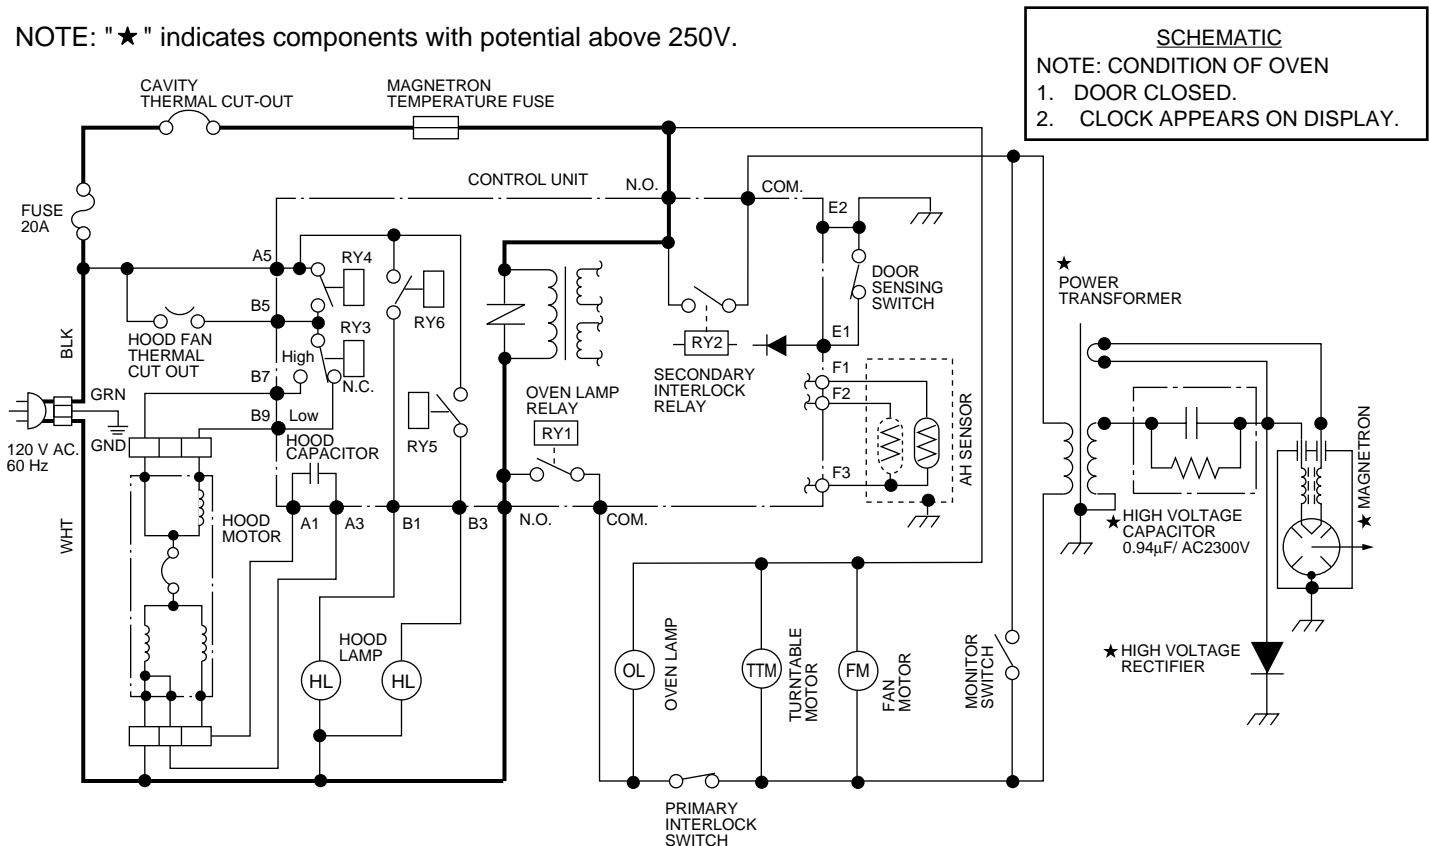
NOTE: "★" indicates components with potential above 250V.

SCHEMATIC
NOTE: CONDITION OF OVEN
1. DOOR CLOSED.
2. CLOCK APPEARS ON DISPLAY.

CAVITY THERMAL CUT-OUT
MAGNETRON TEMPERATURE FUSE
FUSE 20A
CONTROL UNIT
N.O.
COM.
E2
A5
RY4
DOOR SENSING SWITCH
B5
RY3
RY6
BLK
HOOD FAN THERMAL CUT OUT
High
RY2
E1
N.C.
B7
SECONDARY INTERLOCK RELAY
F1
F2
OVEN LAMP RELAY
GRN
B9
Low
RY1
AH SENSOR
GND
HOOD CAPACITOR
RY5
120 V AC. 60 Hz
F3
HOOD MOTOR
A1
A3
B1
B3
N.O.
COM.
WHT
HOOD LAMP
HL
HL
OL
OVEN LAMP
TTM
TURNTABLE MOTOR
FM
FAN MOTOR
MONITOR SWITCH
PRIMARY INTERLOCK SWITCH
★ POWER TRANSFORMER
★ HIGH VOLTAGE CAPACITOR 0.94µF/ AC2300V
MAGNETRON ★
★ HIGH VOLTAGE RECTIFIER